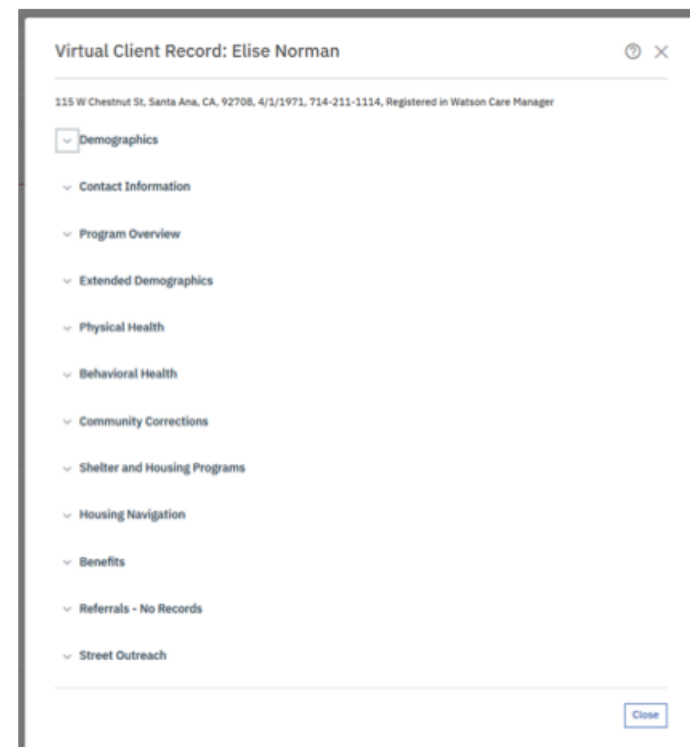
Virtual Client Record: Elise Norman

115 W Chestnut St, Santa Ana, CA, 92708, 4/1/1971, 714-211-1114, Registered in Watson Care Manager

Demographics

Contact Information

Program Overview

Extended Demographics

Physical Health

Behavioral Health

Community Corrections

Shelter and Housing Programs

Housing Navigation

Benefits

Referrals - No Records

Street Outreach

Close